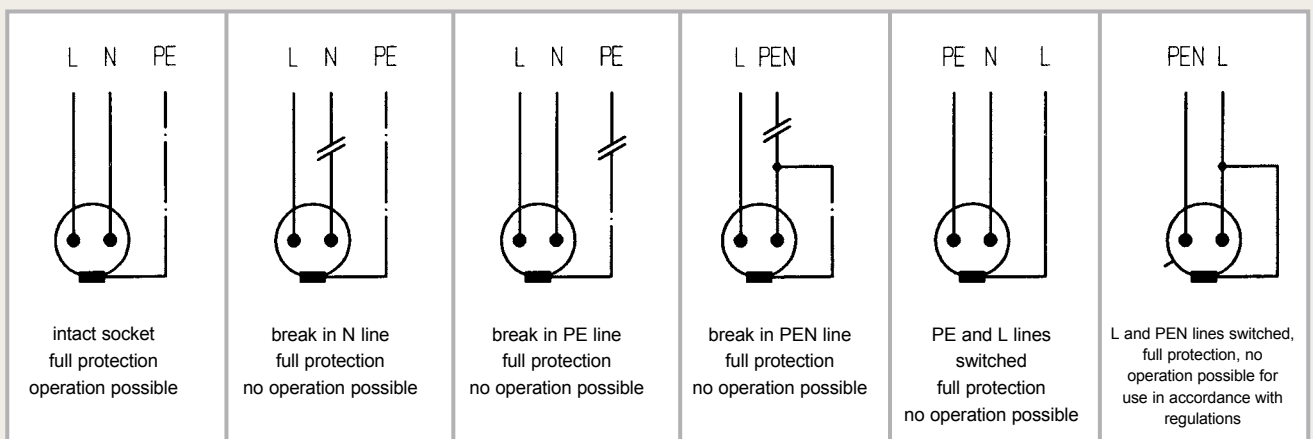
L N PE

intact socket
full protection
operation possible

L N PE

break in N line
full protection
no operation possible

L N PE

break in PE line
full protection
no operation possible

L PEN

break in PEN line
full protection
no operation possible

PE N L

PE and L lines
switched
full protection
no operation possible

PEN L

L and PEN lines switched, full protection, no operation possible for use in accordance with regulations